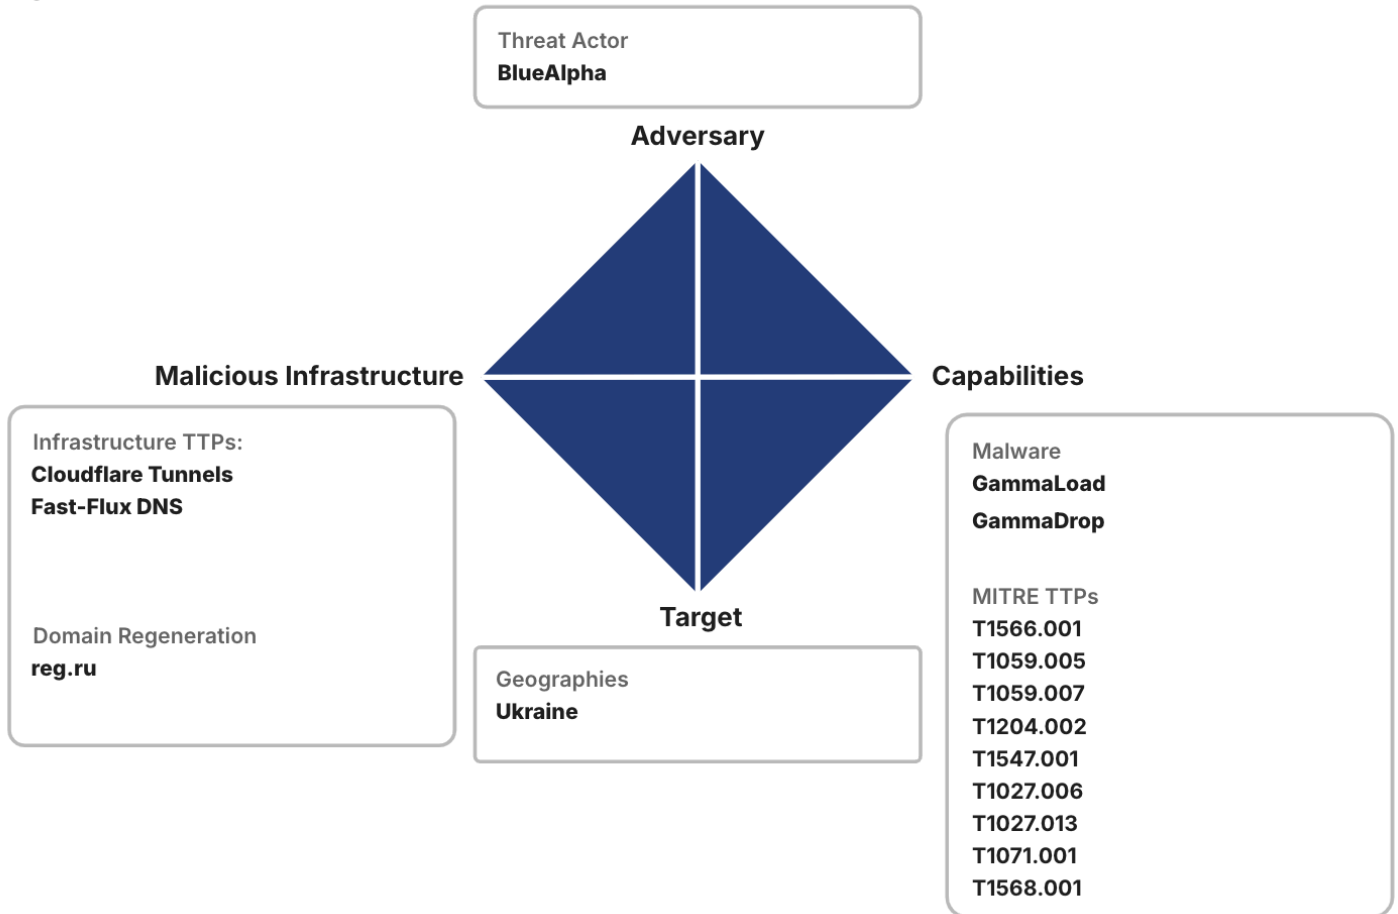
Threat Actor
BlueAlpha

Adversary

Malicious Infrastructure

Capabilities

Infrastructure TTPs:
Cloudflare Tunnels
Fast-Flux DNS

Domain Regeneration
reg.ru

Target

Geographies
Ukraine

Malware
GammaLoad
GammaDrop

MITRE TTPs
T1566.001
T1059.005
T1059.007
T1204.002
T1547.001
T1027.006
T1027.013
T1071.001
T1568.001